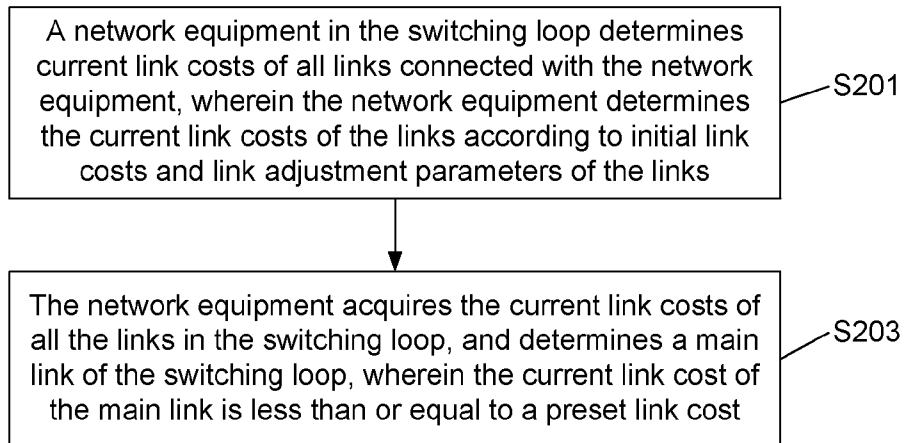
A network equipment in the switching loop determines current link costs of all links connected with the network equipment, wherein the network equipment determines the current link costs of the links according to initial link costs and link adjustment parameters of the links

S201

The network equipment acquires the current link costs of all the links in the switching loop, and determines a main link of the switching loop, wherein the current link cost of the main link is less than or equal to a preset link cost

S203